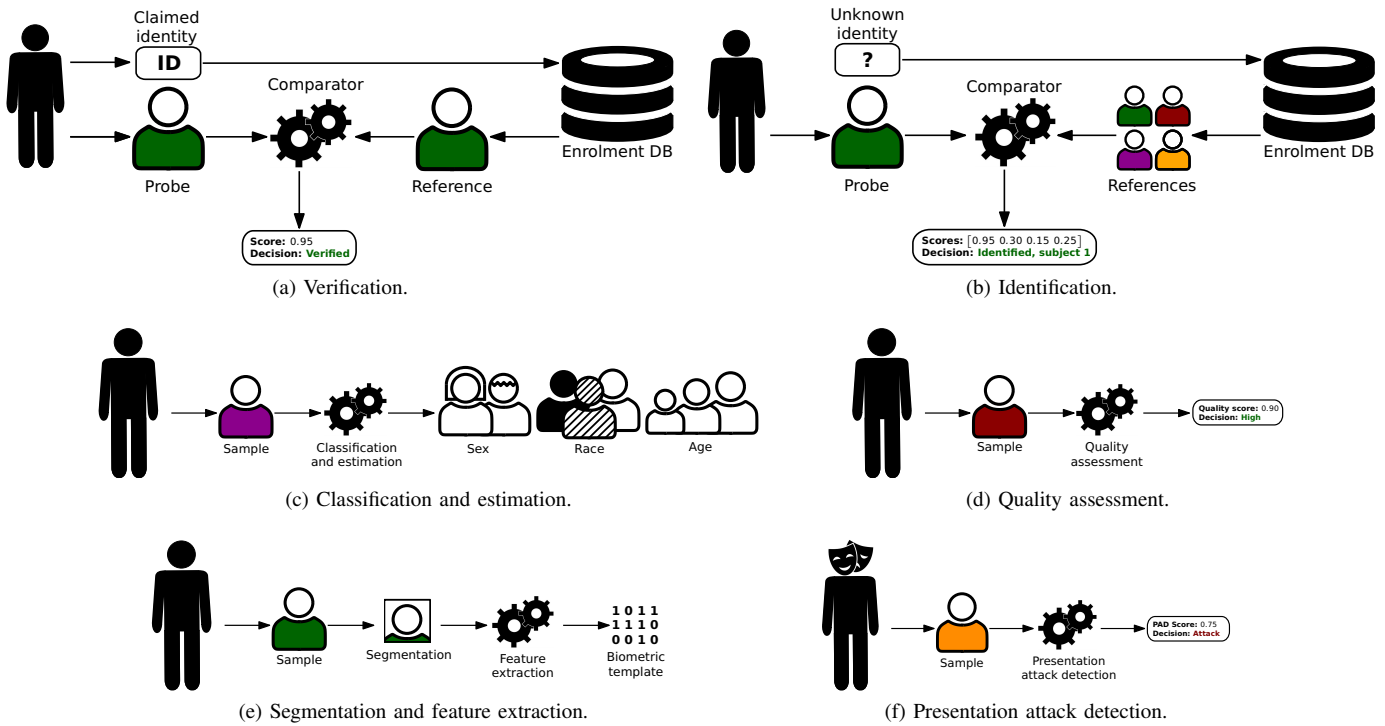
Claimed identity

ID

Comparator

Probe

Reference

Enrolment DB

Score: 0.95
Decision: Verified

(a) Verification.

Unknown identity

?

Comparator

Probe

References

Enrolment DB

Scores: [0.95 0.30 0.15 0.25]
Decision: Identified, subject 1

(b) Identification.

Sample

Classification and estimation

Sex

Race

Age

(c) Classification and estimation.

Sample

Quality assessment

Quality score: 0.90
Decision: High

(d) Quality assessment.

Sample

Segmentation

Feature extraction

1 0 1 1
1 1 1 0
0 0 1 0
Biometric template

(e) Segmentation and feature extraction.

Sample

Presentation attack detection

PAD Score: 0.75
Decision: Attack

(f) Presentation attack detection.